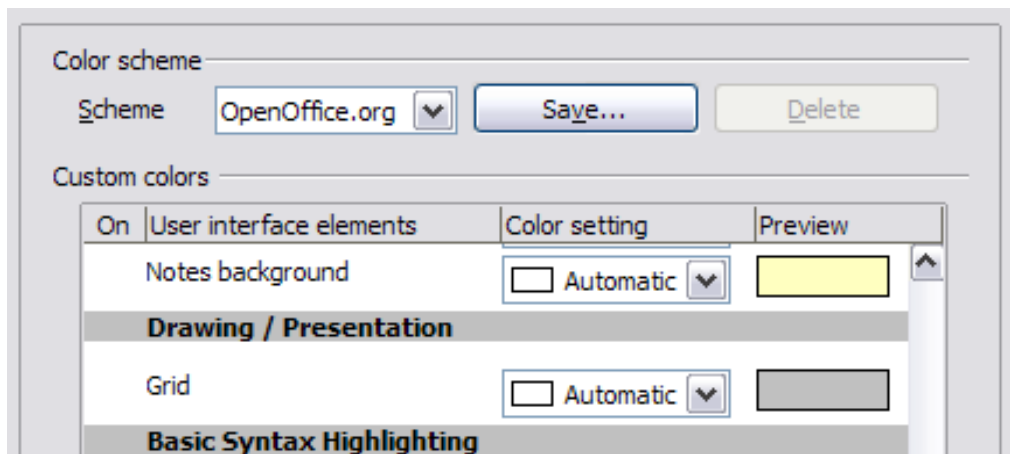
Color scheme

Scheme OpenOffice.org Save... Delete

Custom colors

| On | User interface elements | Color setting | Preview |
|---|---|---|---|
| | Notes background | Automatic | |
| | **Drawing / Presentation** | | |
| | Grid | Automatic | |
| | **Basic Syntax Highlighting** | | |